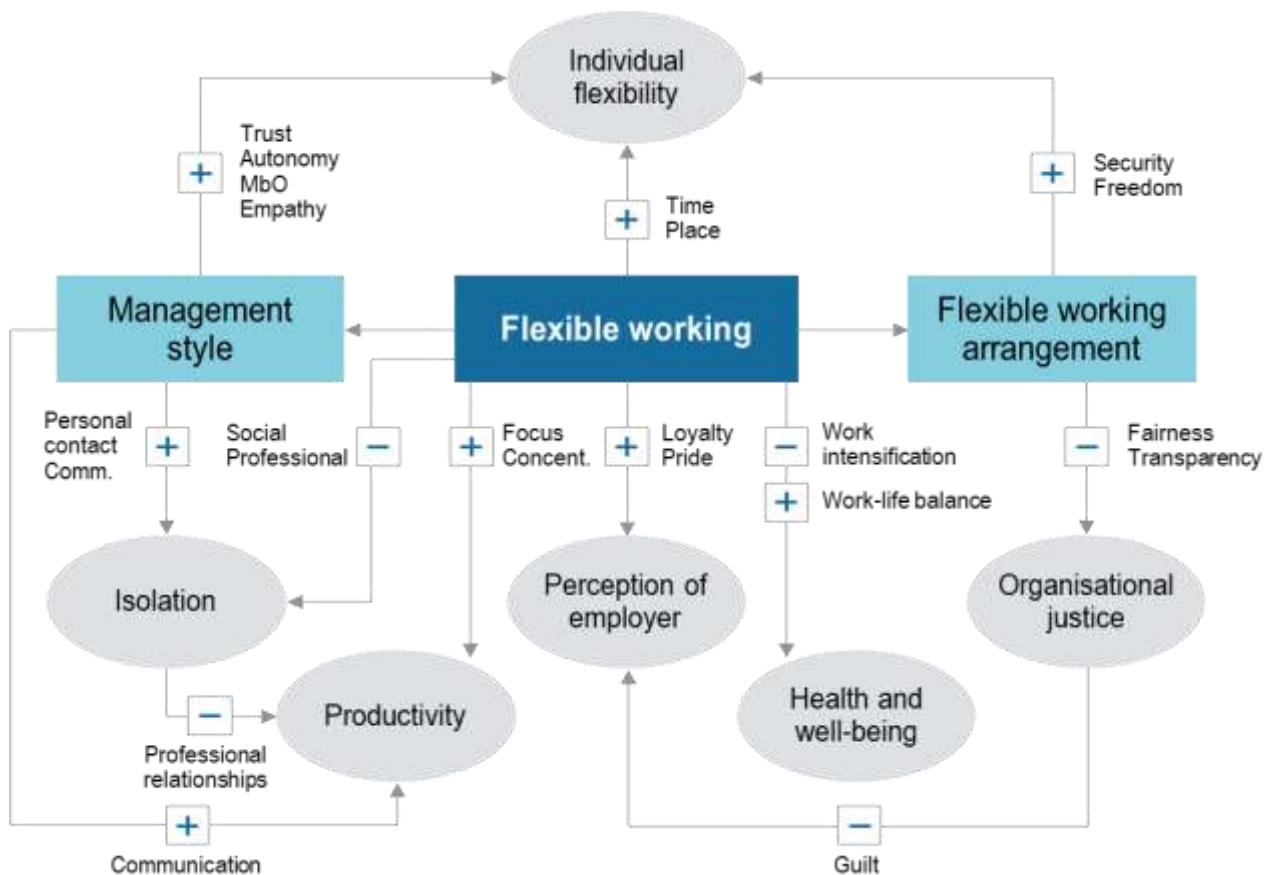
Individual flexibility

+ Trust Autonomy MbO Empathy

+ Time Place

+ Security Freedom

Management style

Flexible working

Flexible working arrangement

Personal contact Comm. +

Social Professional −

+ Focus Concent.

+ Loyalty Pride

− Work intensification

+ Work-life balance

− Fairness Transparency

Isolation

Perception of employer

Organisational justice

− Productivity

Professional relationships

Health and well-being

+

Communication

−

Guilt